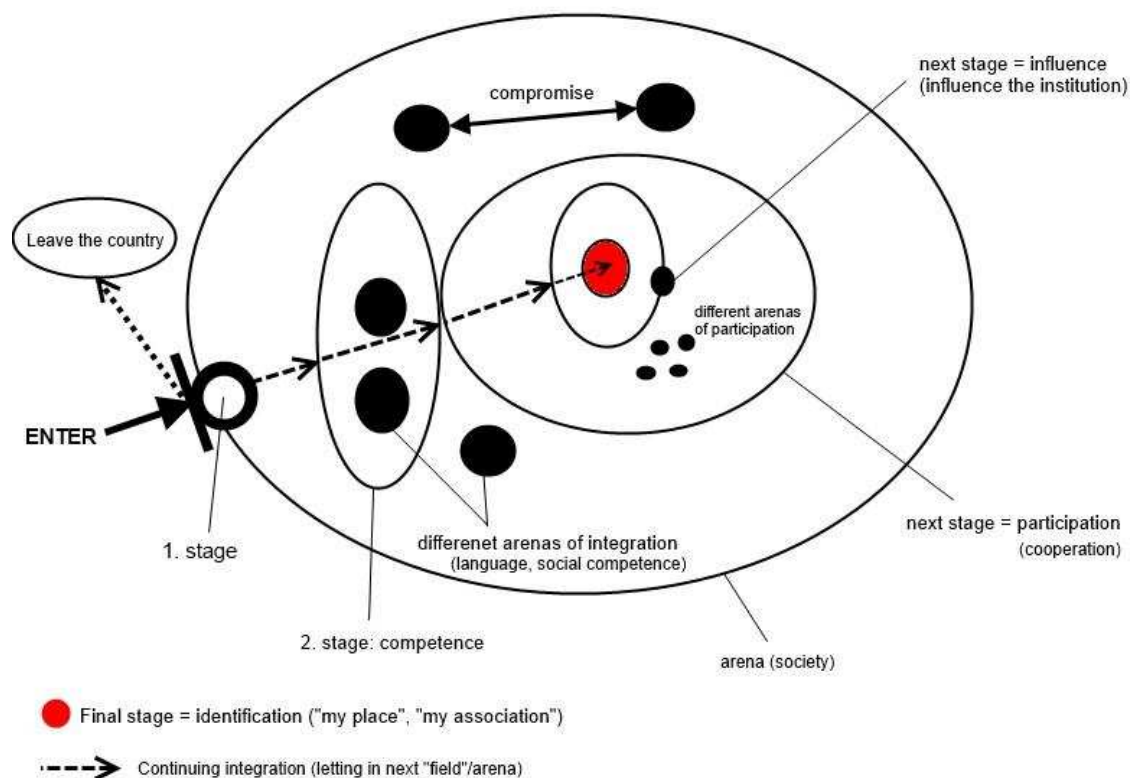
next stage = influence
(influence the institution)

compromise

Leave the country

different arenas of participation

ENTER

1. stage

differenet arenas of integration
(language, social competence)

next stage = participation
(cooperation)

2. stage: competence

arena (society)

Final stage = identification ("my place", "my association")

Continuing integration (letting in next "field"/arena)